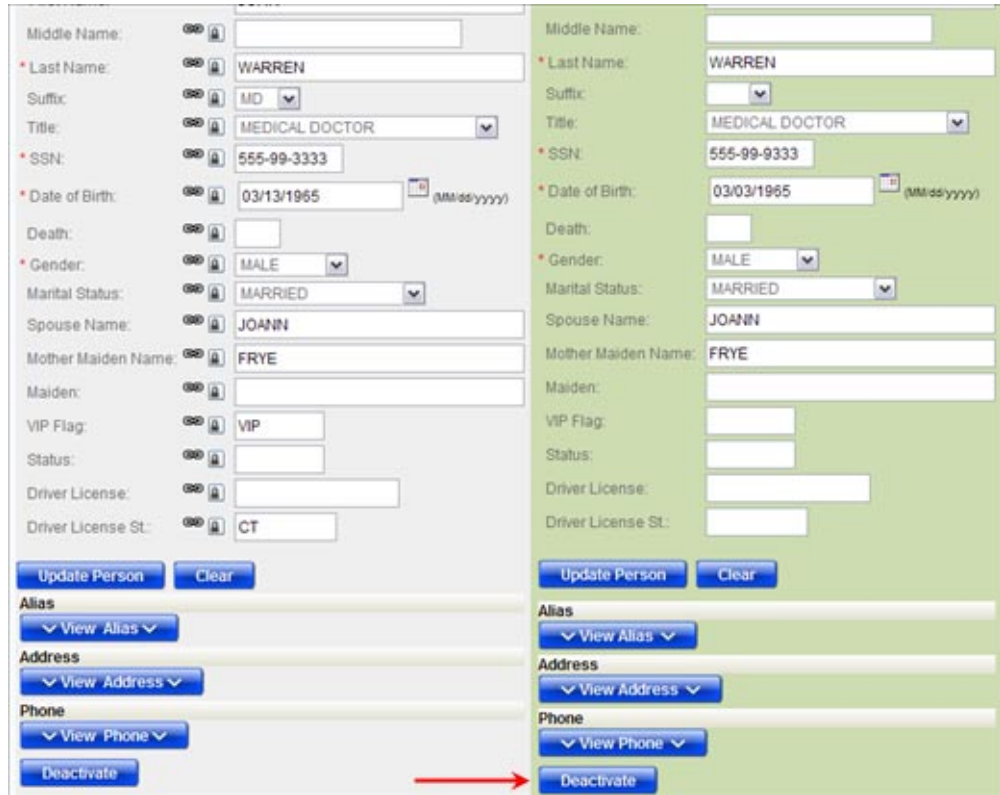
Middle Name:

* Last Name: WARREN

Suffix: MD

Title: MEDICAL DOCTOR

* SSN: 555-99-3333

* Date of Birth: 03/13/1965 (MM/dd/yyyy)

Death:

* Gender: MALE

Marital Status: MARRIED

Spouse Name: JOANN

Mother Maiden Name: FRYE

Maiden:

VIP Flag: VIP

Status:

Driver License:

Driver License St.: CT

Update Person Clear

Alias

View Alias

Address

View Address

Phone

View Phone

Deactivate

Middle Name:

* Last Name: WARREN

Suffix:

Title: MEDICAL DOCTOR

* SSN: 555-99-9333

* Date of Birth: 03/03/1965 (MM/dd/yyyy)

Death:

* Gender: MALE

Marital Status: MARRIED

Spouse Name: JOANN

Mother Maiden Name: FRYE

Maiden:

VIP Flag:

Status:

Driver License:

Driver License St.:

Update Person Clear

Alias

View Alias

Address

View Address

Phone

View Phone

Deactivate